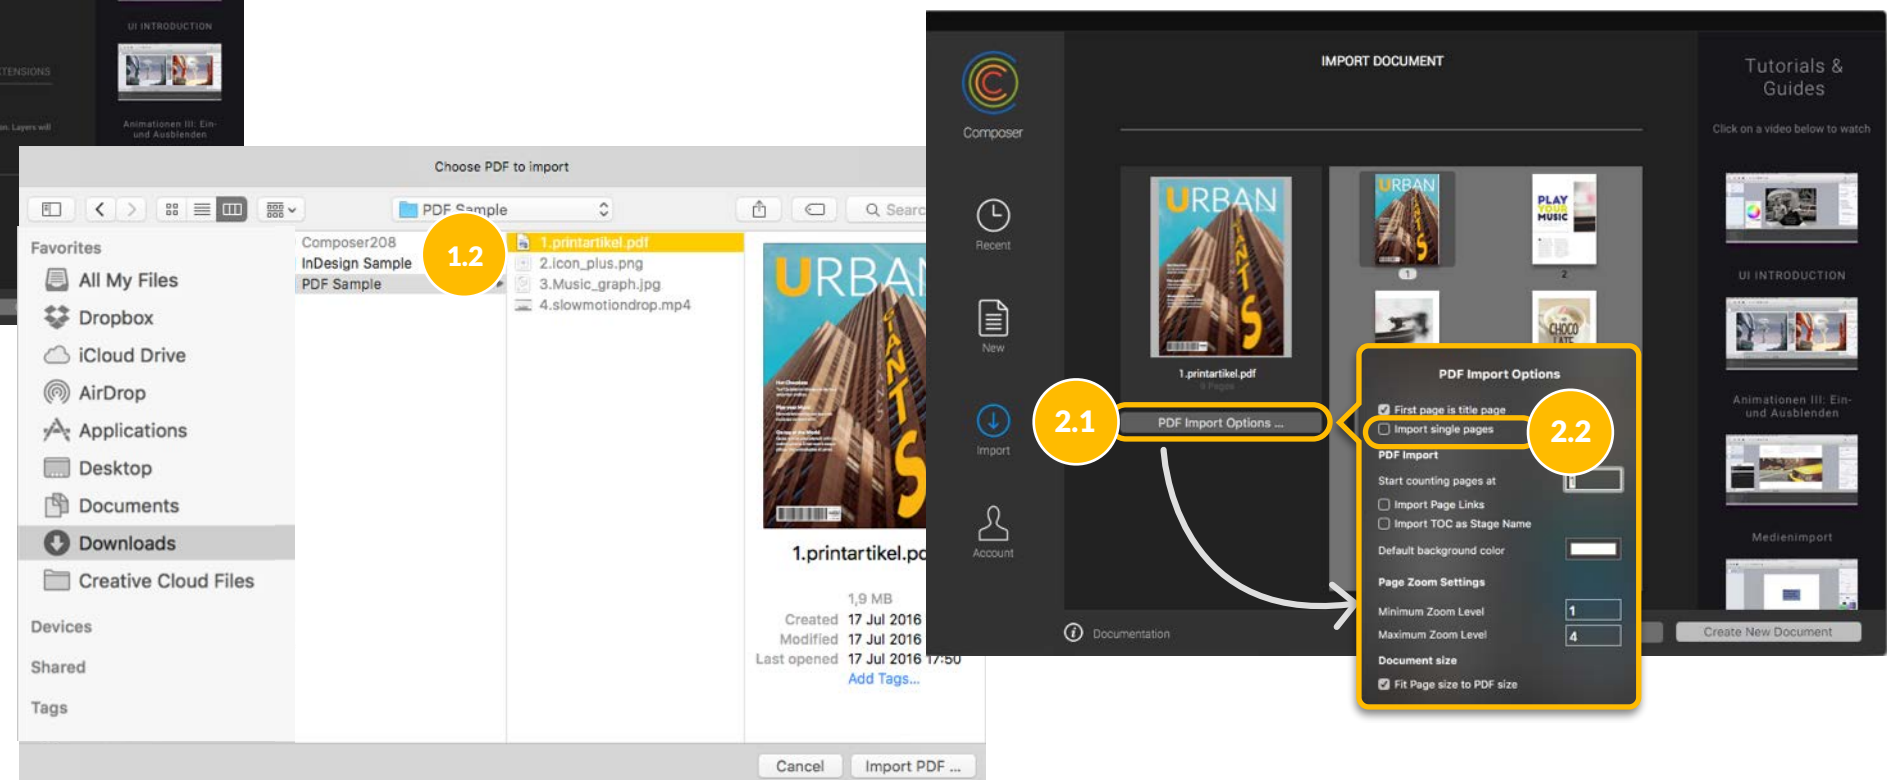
UI INTRODUCTION
TENSIONS
Animationen III: Ein- und Ausblenden

Choose PDF to import

PDF Sample

Search

Favorites
All My Files
Dropbox
iCloud Drive
AirDrop
Applications
Desktop
Documents
Downloads
Creative Cloud Files
Devices
Shared
Tags

Composer208
InDesign Sample
PDF Sample

1.2

1.printartikel.pdf
2.icon_plus.png
3.Music_graph.jpg
4.slowmotiondrop.mp4

URBAN

1.printartikel.pd

1,9 MB
Created 17 Jul 2016
Modified 17 Jul 2016
Last opened 17 Jul 2016 17:50
Add Tags...

Cancel
Import PDF ...

Composer
Recent
New
Import
Account

IMPORT DOCUMENT

URBAN
1.printartikel.pdf

PLAY YOUR MUSIC

2.1
PDF Import Options ...

PDF Import Options
First page is title page
Import single pages
2.2
PDF Import
Start counting pages at
Import Page Links
Import TOC as Stage Name
Default background color
Page Zoom Settings
Minimum Zoom Level 1
Maximum Zoom Level 4
Document size
Fit Page size to PDF size

Documentation

Tutorials & Guides
Click on a video below to watch
UI INTRODUCTION
Animationen III: Ein- und Ausblenden
Medienimport
Create New Document